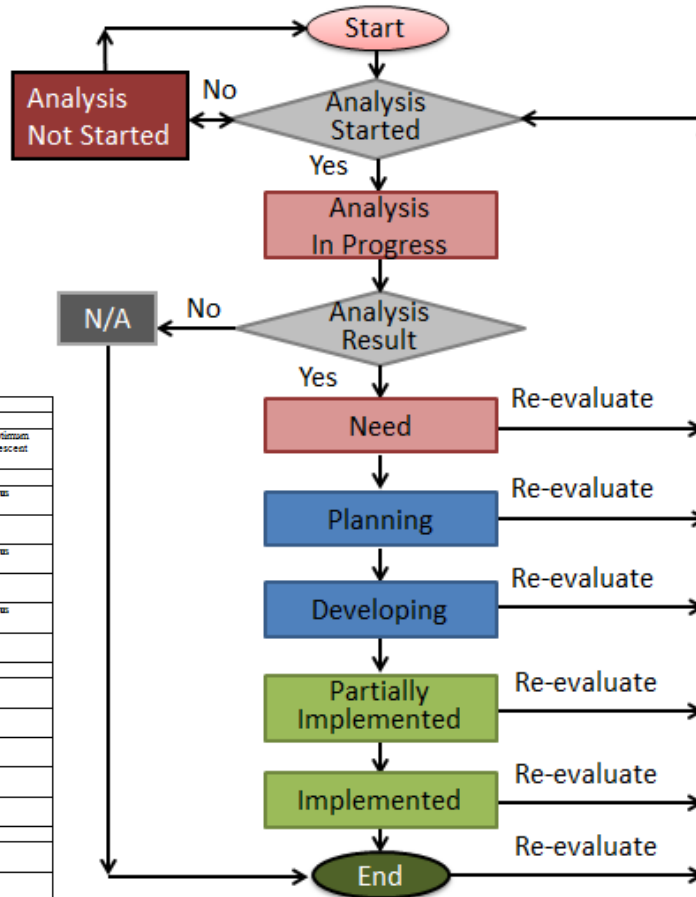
Start

Analysis Not Started

No

Analysis Started

Yes

Analysis In Progress

N/A

No

Analysis Result

Yes

Need

Re-evaluate

Planning

Re-evaluate

Developing

Re-evaluate

Partially Implemented

Re-evaluate

Implemented

Re-evaluate

End

Re-evaluate